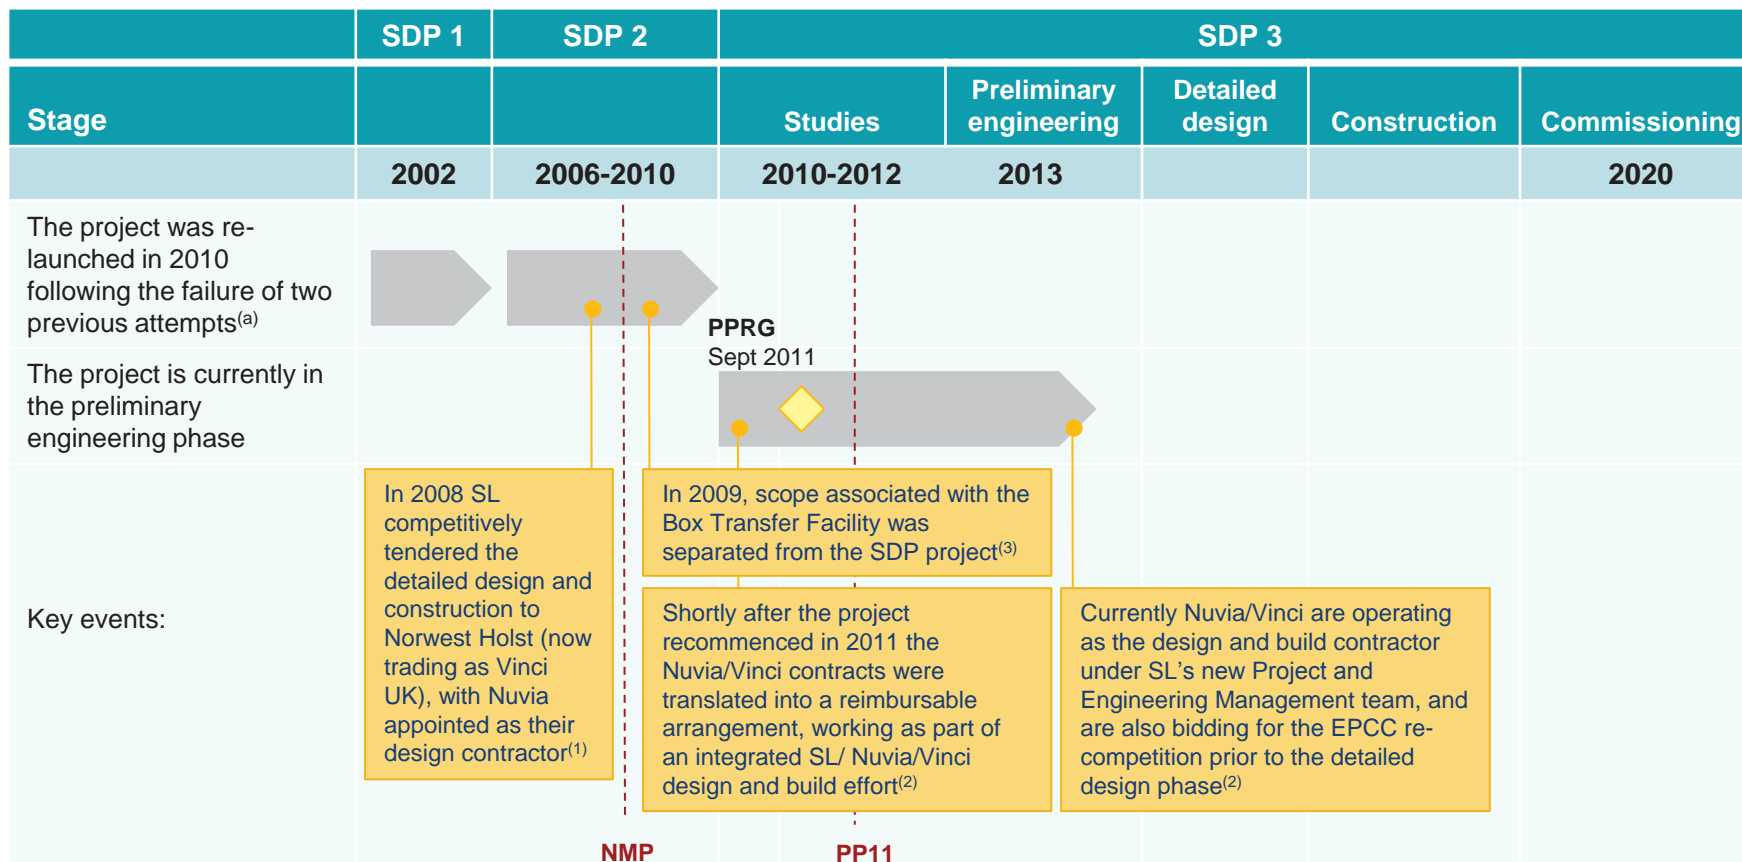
| | SDP 1 | SDP 2 | SDP 3 | | | | |
|---|---|---|---|---|---|---|---|
| Stage | | | Studies | Preliminary engineering | Detailed design | Construction | Commissioning |
| | 2002 | 2006-2010 | 2010-2012 | 2013 | | | 2020 |

The project was re-launched in 2010 following the failure of two previous attempts$^{(a)}$

The project is currently in the preliminary engineering phase

PPRG
Sept 2011

Key events:

In 2008 SL competitively tendered the detailed design and construction to Norwest Holst (now trading as Vinci UK), with Nuvia appointed as their design contractor$^{(1)}$

In 2009, scope associated with the Box Transfer Facility was separated from the SDP project$^{(3)}$

Shortly after the project recommenced in 2011 the Nuvia/Vinci contracts were translated into a reimbursable arrangement, working as part of an integrated SL/ Nuvia/Vinci design and build effort$^{(2)}$

Currently Nuvia/Vinci are operating as the design and build contractor under SL's new Project and Engineering Management team, and are also bidding for the EPCC re-competition prior to the detailed design phase$^{(2)}$

NMP

PP11